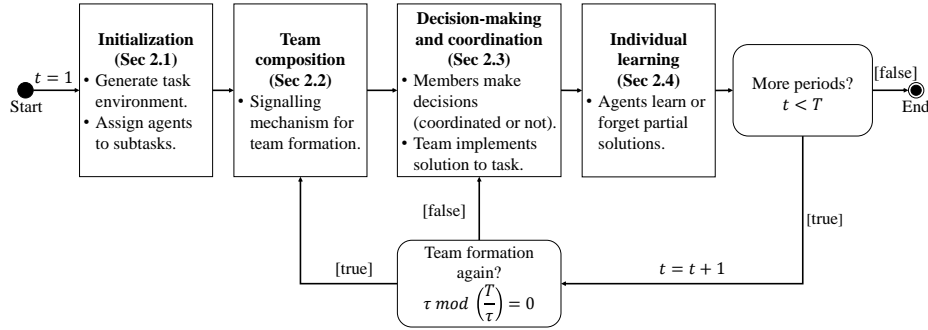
Start

$t = 1$

**Initialization (Sec 2.1)**
• Generate task environment.
• Assign agents to subtasks.

**Team composition (Sec 2.2)**
• Signalling mechanism for team formation.

**Decision-making and coordination (Sec 2.3)**
• Members make decisions (coordinated or not).
• Team implements solution to task.

**Individual learning (Sec 2.4)**
• Agents learn or forget partial solutions.

More periods?
$t < T$

[false]

End

[true]

$t = t + 1$

Team formation again?
$\tau \ mod \left(\frac{T}{\tau}\right) = 0$

[true]

[false]